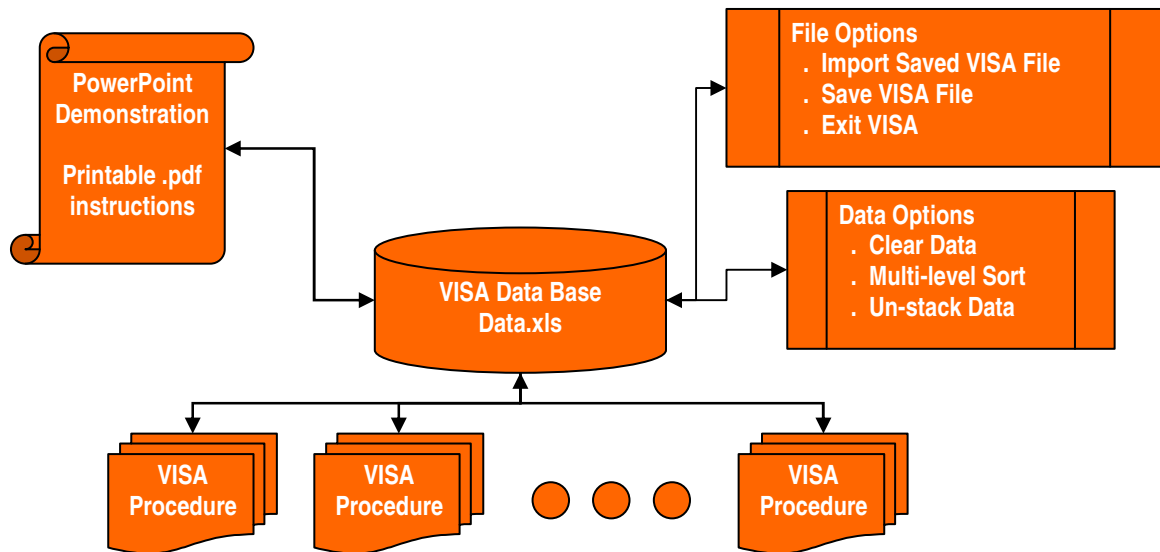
PowerPoint Demonstration

Printable .pdf instructions

File Options
. Import Saved VISA File
. Save VISA File
. Exit VISA

Data Options
. Clear Data
. Multi-level Sort
. Un-stack Data

VISA Data Base
Data.xls

VISA Procedure

VISA Procedure

VISA Procedure